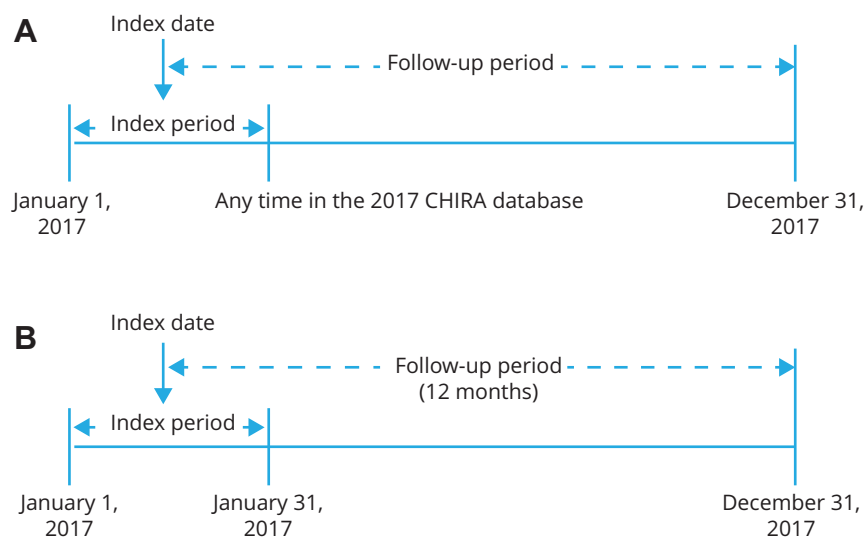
A

Index date

Follow-up period

Index period

January 1, 2017

Any time in the 2017 CHIRA database

December 31, 2017

B

Index date

Follow-up period (12 months)

Index period

January 1, 2017

January 31, 2017

December 31, 2017